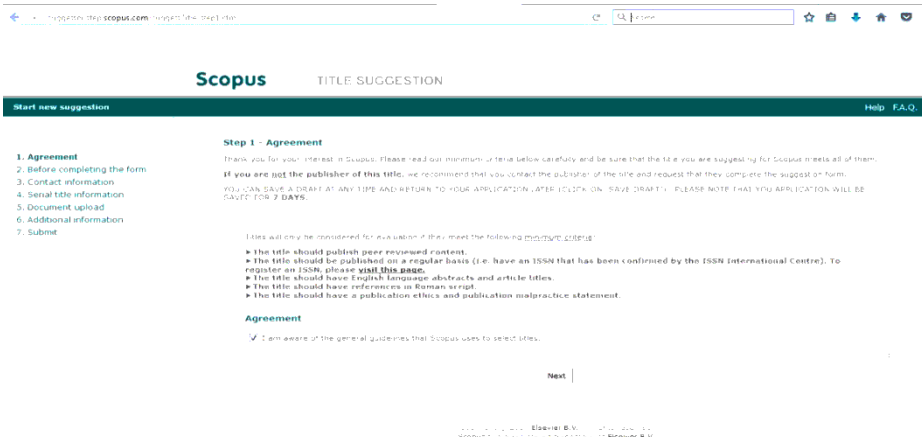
suggestor.step.scopus.com/suggestTitle/step1.cfm

Scopus TITLE SUGGESTION

Start new suggestion

Help F.A.Q.

1. Agreement
2. Before completing the form
3. Contact information
4. Serial title information
5. Document upload
6. Additional information
7. Submit

Step 1 - Agreement

Thank you for your interest in Scopus. Please read our minimum criteria below carefully and be sure that the title you are suggesting for Scopus meets all of them.

If you are not the publisher of this title, we recommend that you contact the publisher of the title and request that they complete the suggestion form.

YOU CAN SAVE A DRAFT AT ANY TIME AND RETURN TO YOUR APPLICATION LATER (CLICK ON "SAVE DRAFT"). PLEASE NOTE THAT YOU APPLICATION WILL BE SAVED FOR 7 DAYS.

Titles will only be considered for evaluation if they meet the following minimum criteria:

▸ The title should publish peer reviewed content.
▸ The title should be published on a regular basis (i.e. have an ISSN that has been confirmed by the ISSN International Centre). To register an ISSN, please visit this page.
▸ The title should have English language abstracts and article titles.
▸ The title should have references in Roman script.
▸ The title should have a publication ethics and publication malpractice statement.

Agreement

I am aware of the general guidelines that Scopus uses to select titles.

Next

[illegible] Elsevier B.V. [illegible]
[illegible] Elsevier B.V.